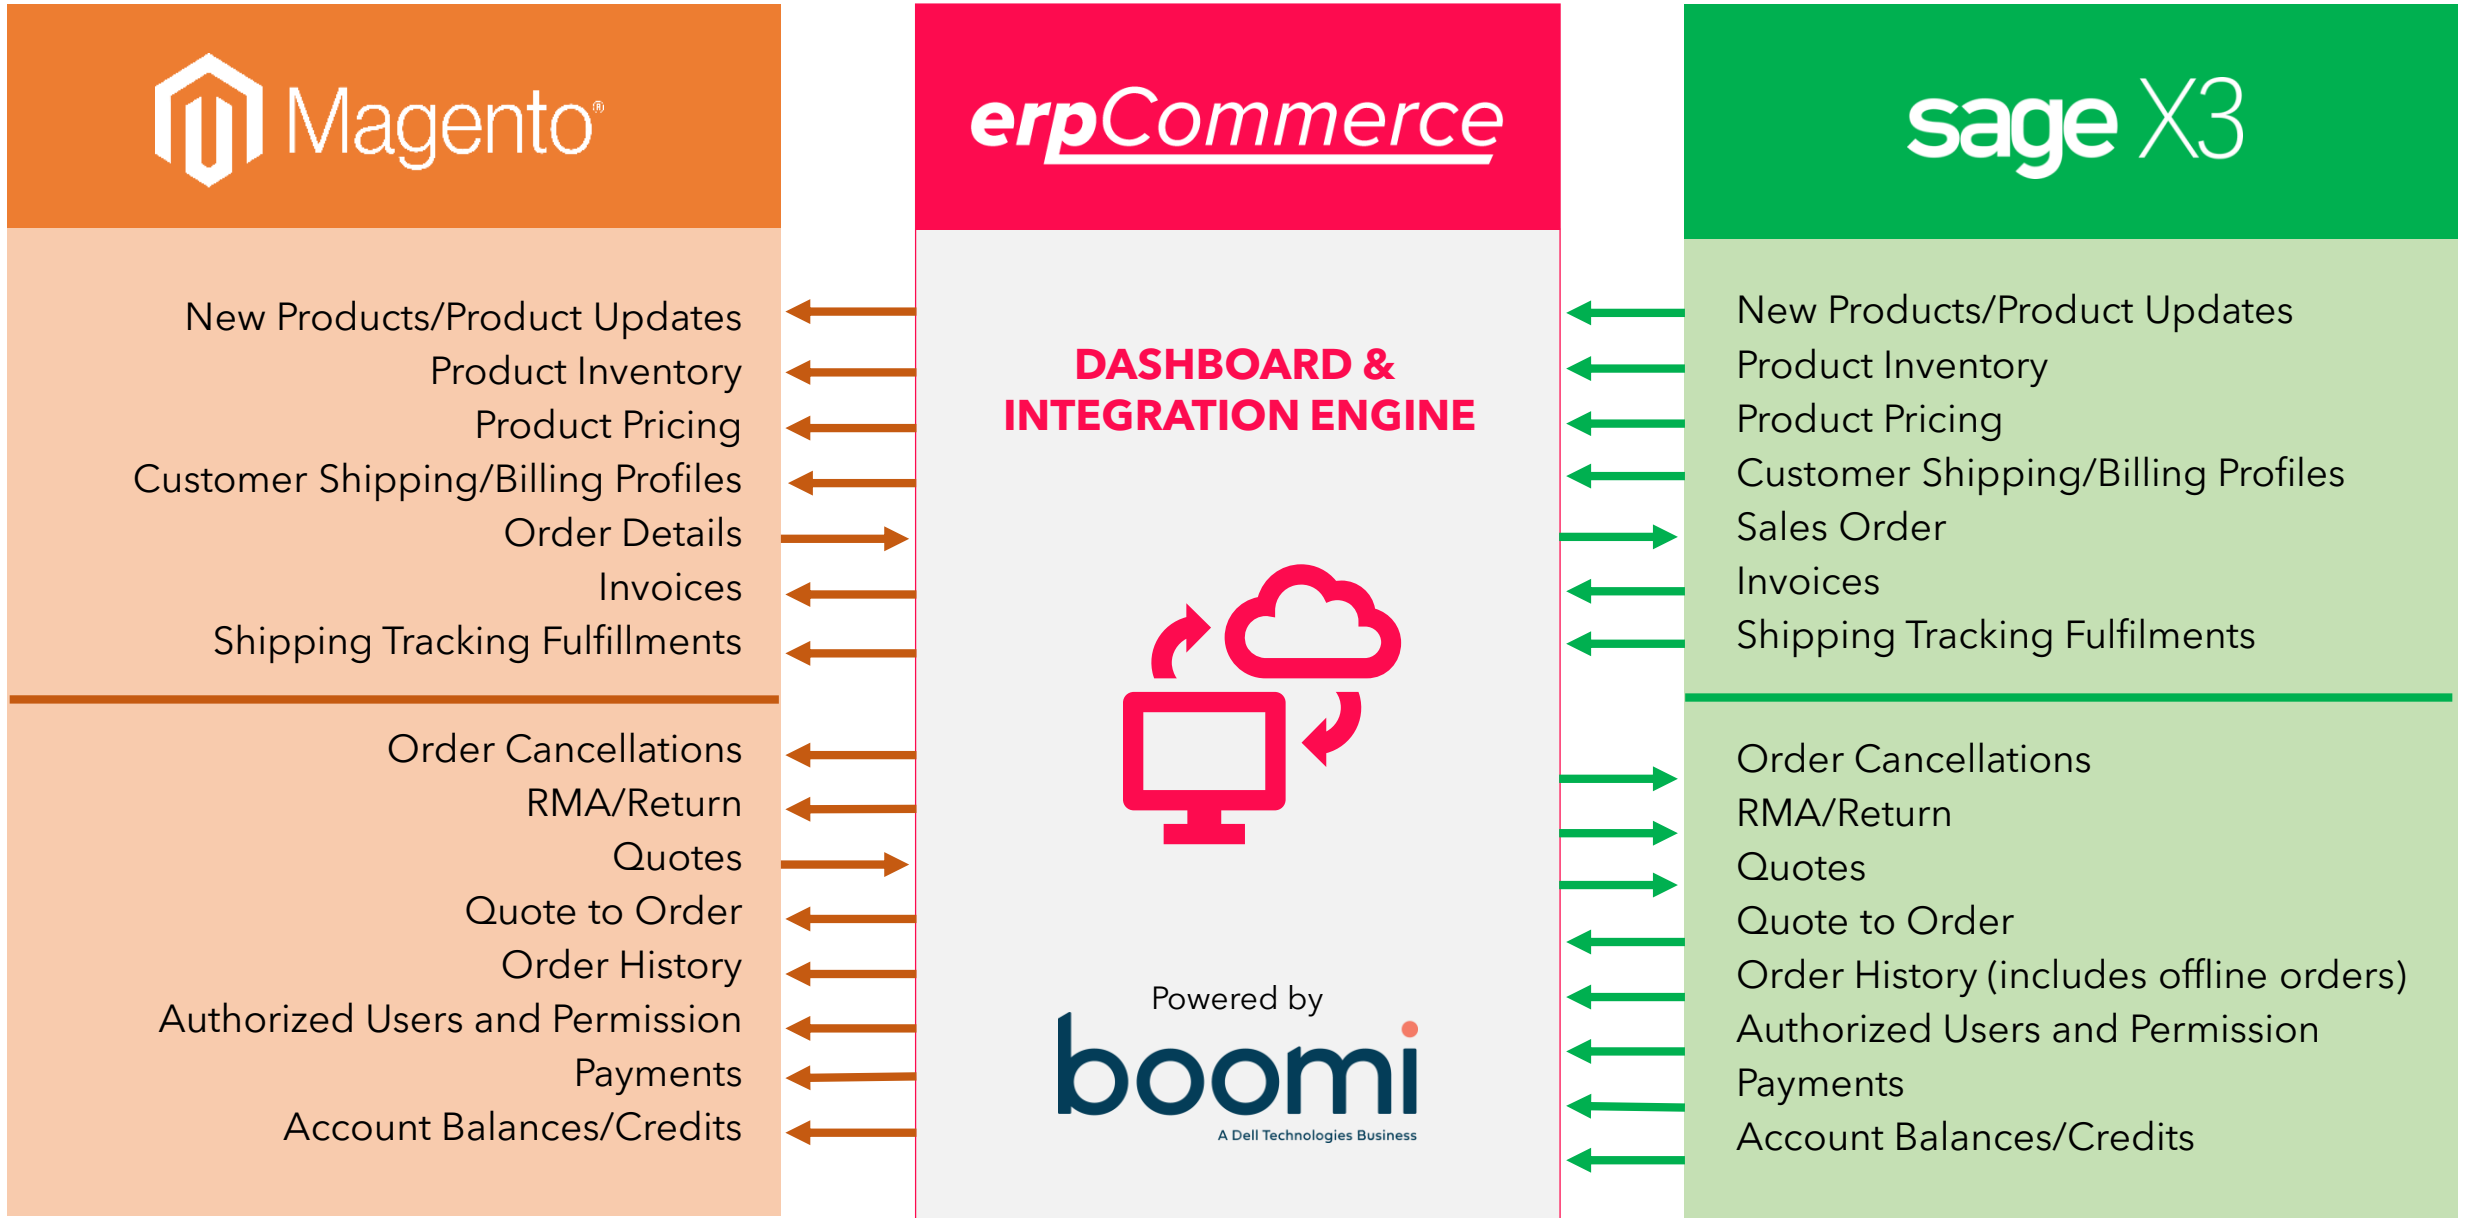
Magento®

New Products/Product Updates
Product Inventory
Product Pricing
Customer Shipping/Billing Profiles
Order Details
Invoices
Shipping Tracking Fulfillments

Order Cancellations
RMA/Return
Quotes
Quote to Order
Order History
Authorized Users and Permission
Payments
Account Balances/Credits

erpCommerce

DASHBOARD & INTEGRATION ENGINE

Powered by
boomi
A Dell Technologies Business

sage X3

New Products/Product Updates
Product Inventory
Product Pricing
Customer Shipping/Billing Profiles
Sales Order
Invoices
Shipping Tracking Fulfilments

Order Cancellations
RMA/Return
Quotes
Quote to Order
Order History (includes offline orders)
Authorized Users and Permission
Payments
Account Balances/Credits